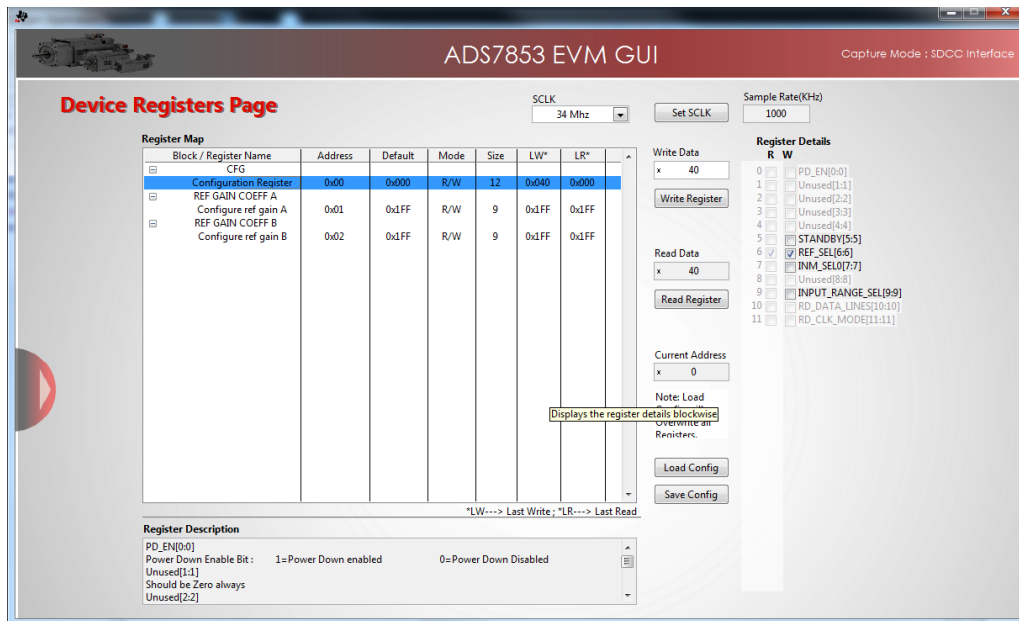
ADS7853 EVM GUI

Capture Mode : SDCC Interface

Device Registers Page

SCLK
34 Mhz

Set SCLK

Sample Rate(KHz)
1000

Register Map

| Block / Register Name | Address | Default | Mode | Size | LW* | LR* |
|---|---|---|---|---|---|---|
| CFG | | | | | | |
| Configuration Register | 0x00 | 0x000 | R/W | 12 | 0x040 | 0x000 |
| REF GAIN COEFF A | | | | | | |
| Configure ref gain A | 0x01 | 0x1FF | R/W | 9 | 0x1FF | 0x1FF |
| REF GAIN COEFF B | | | | | | |
| Configure ref gain B | 0x02 | 0x1FF | R/W | 9 | 0x1FF | 0x1FF |

*LW---> Last Write ; *LR---> Last Read

Write Data
x 40

Write Register

Read Data
x 40

Read Register

Current Address
x 0

Note: Load Config will Overwrite all Registers.

Displays the register details blockwise

Load Config

Save Config

Register Details
R W
0 PD_EN[0:0]
1 Unused[1:1]
2 Unused[2:2]
3 Unused[3:3]
4 Unused[4:4]
5 STANDBY[5:5]
6 REF_SEL[6:6]
7 INM_SEL0[7:7]
8 Unused[8:8]
9 INPUT_RANGE_SEL[9:9]
10 RD_DATA_LINES[10:10]
11 RD_CLK_MODE[11:11]

Register Description

PD_EN[0:0]
Power Down Enable Bit : 1=Power Down enabled 0=Power Down Disabled
Unused[1:1]
Should be Zero always
Unused[2:2]